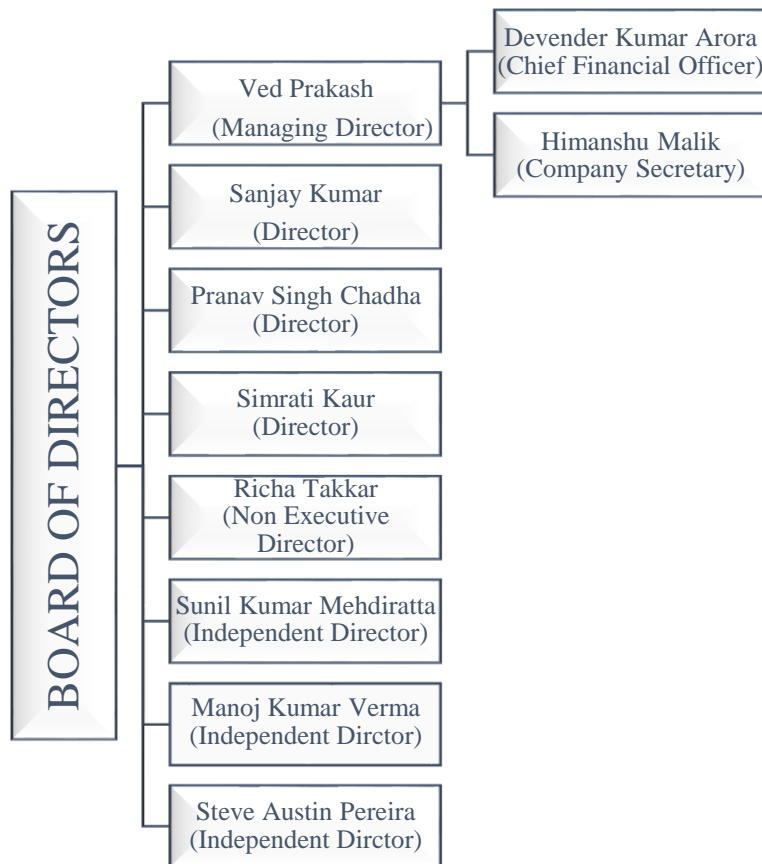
BOARD OF DIRECTORS

Ved Prakash (Managing Director)

Devender Kumar Arora (Chief Financial Officer)

Himanshu Malik (Company Secretary)

Sanjay Kumar (Director)

Pranav Singh Chadha (Director)

Simrati Kaur (Director)

Richa Takkar (Non Executive Director)

Sunil Kumar Mehdiratta (Independent Director)

Manoj Kumar Verma (Independent Dirctor)

Steve Austin Pereira (Independent Dirctor)